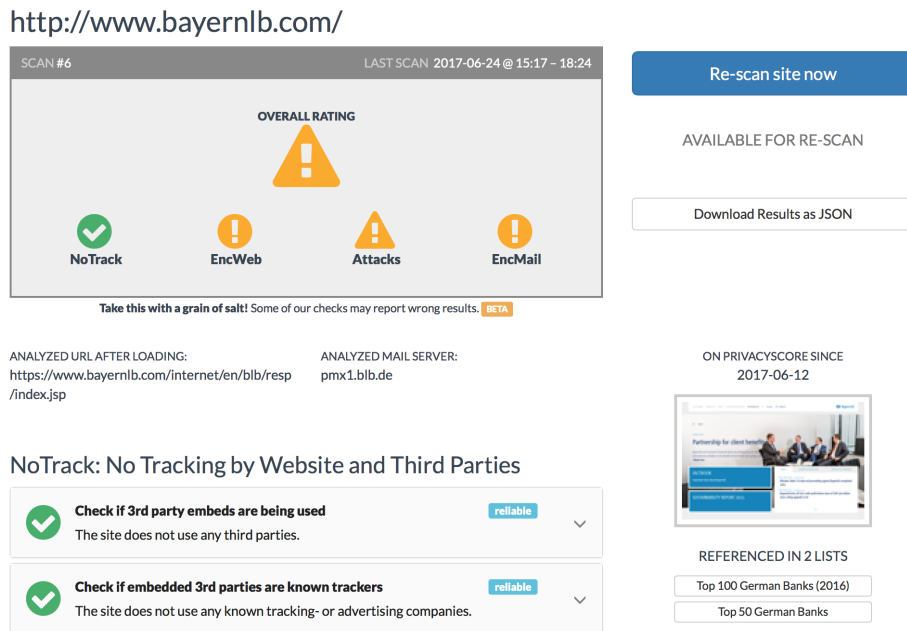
http://www.bayernlb.com/

SCAN #6

LAST SCAN 2017-06-24 @ 15:17 – 18:24

OVERALL RATING

NoTrack

EncWeb

Attacks

EncMail

**Take this with a grain of salt!** Some of our checks may report wrong results. BETA

Re-scan site now

AVAILABLE FOR RE-SCAN

Download Results as JSON

ANALYZED URL AFTER LOADING:
https://www.bayernlb.com/internet/en/blb/resp/index.jsp

ANALYZED MAIL SERVER:
pmx1.blb.de

ON PRIVACYSCORE SINCE
2017-06-12

Partnership for client benefit

NoTrack: No Tracking by Website and Third Parties

**Check if 3rd party embeds are being used**
reliable
The site does not use any third parties.

**Check if embedded 3rd parties are known trackers**
reliable
The site does not use any known tracking- or advertising companies.

REFERENCED IN 2 LISTS

Top 100 German Banks (2016)

Top 50 German Banks